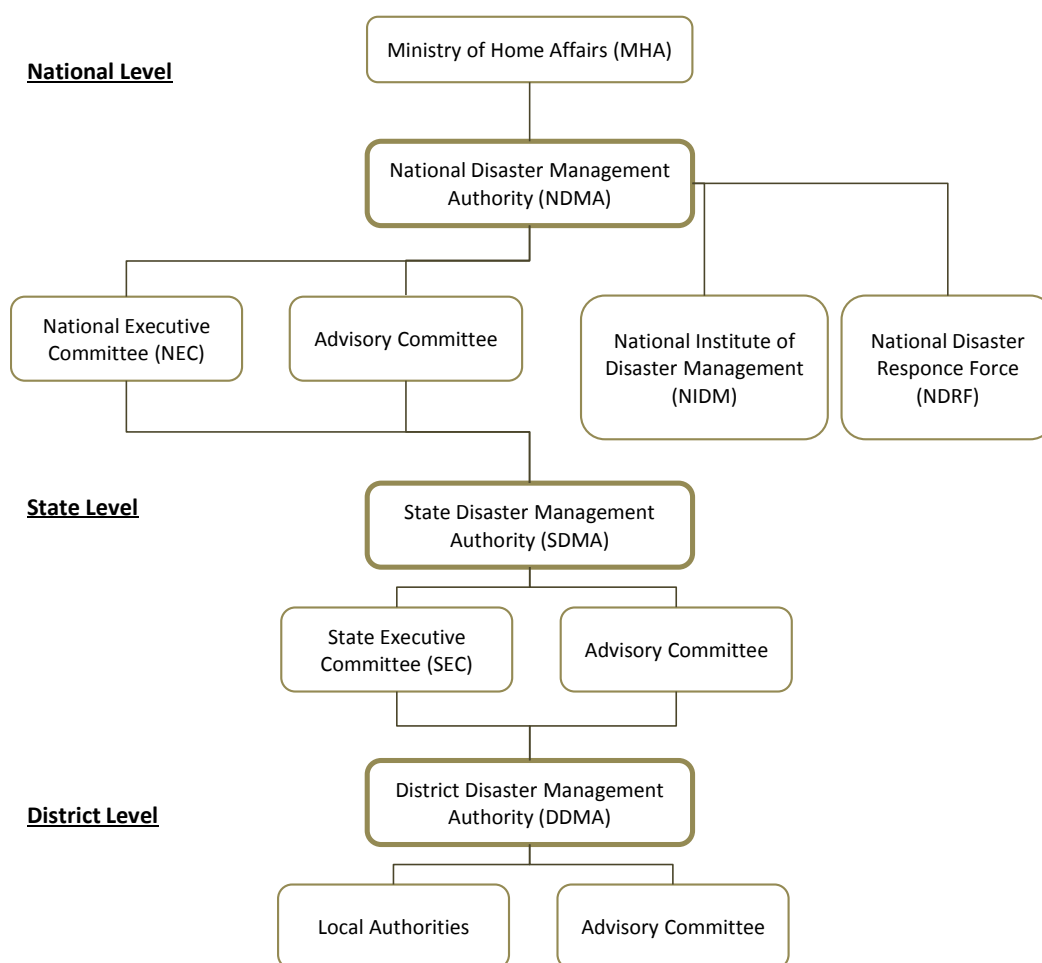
National Level

Ministry of Home Affairs (MHA)

National Disaster Management Authority (NDMA)

National Executive Committee (NEC)

Advisory Committee

National Institute of Disaster Management (NIDM)

National Disaster Responce Force (NDRF)

State Level

State Disaster Management Authority (SDMA)

State Executive Committee (SEC)

Advisory Committee

District Level

District Disaster Management Authority (DDMA)

Local Authorities

Advisory Committee